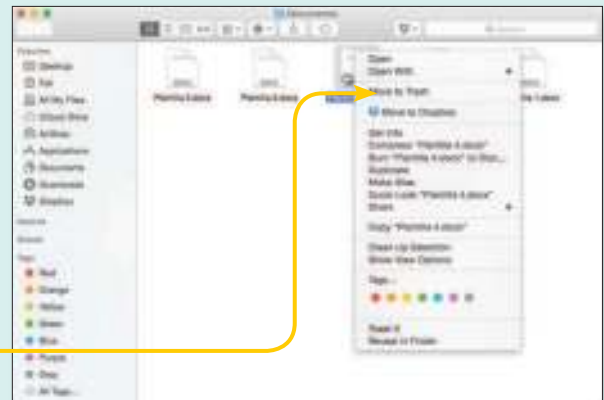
Documents

Favorites
Desktop
Ted
All My Files
iCloud Drive
AirDrop
Applications
Documents
Downloads
Dropbox

Devices

Shared

Tags
Red
Orange
Yellow
Green
Blue
Purple
Gray
All Tags...

Planilha 4.xlsx
Planilha 4.xlsx
Planilha 4.xlsx

Open
Open With
Move to Trash
Move to Dropbox
Get Info
Compress "Planilha 4.xlsx"
Burn "Planilha 4.xlsx" to Disc...
Duplicate
Make Alias
Quick Look "Planilha 4.xlsx"
Share
Copy "Planilha 4.xlsx"
Clean Up Selection
Show View Options
Tags...
Reveal in Finder